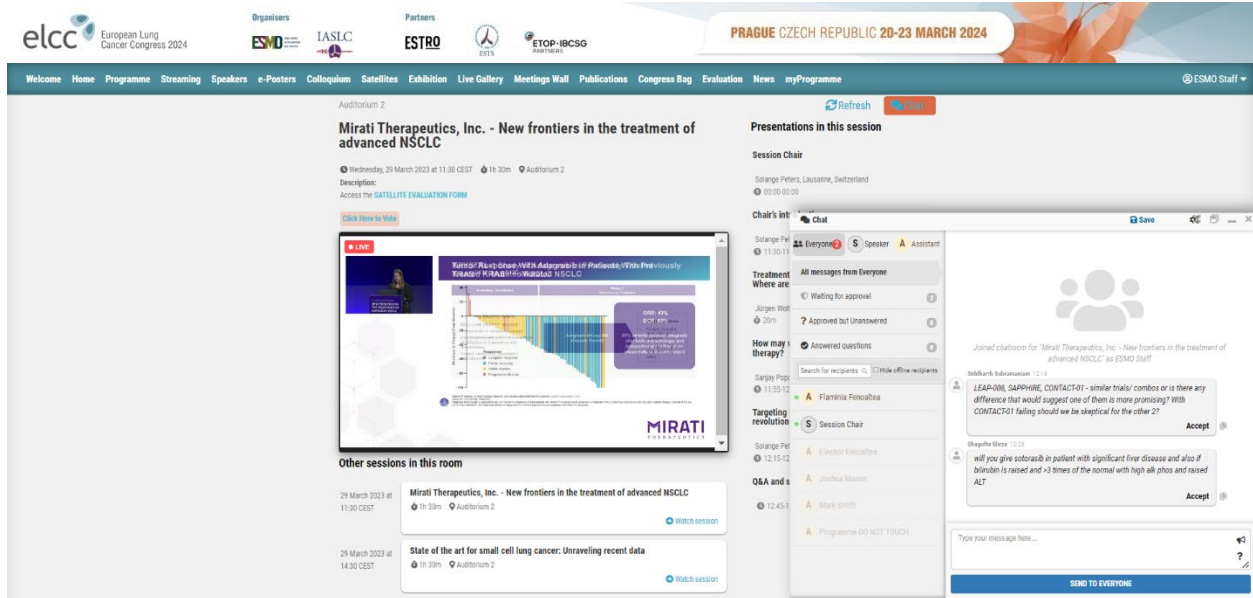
elcc European Lung Cancer Congress 2024

Organisers ESMO IASLC

Partners ESTRO ESTS ETOP·IBCSG PARTNERS

PRAGUE CZECH REPUBLIC 20-23 MARCH 2024

Welcome Home Programme Streaming Speakers e-Posters Colloquium Satellites Exhibition Live Gallery Meetings Wall Publications Congress Bag Evaluation News myProgramme

ESMO Staff

Auditorium 2

Refresh

Mirati Therapeutics, Inc. - New frontiers in the treatment of advanced NSCLC

Wednesday, 29 March 2023 at 11:30 CEST 1h 30m Auditorium 2

Description:

Access the SATELLITE EVALUATION FORM

Click Here to Vote

LIVE

Tumor Response With Adagrasib in Patients With Previously Treated KRAS G12C-Mutated NSCLC

MIRATI THERAPEUTICS

Other sessions in this room

29 March 2023 at 11:30 CEST

Mirati Therapeutics, Inc. - New frontiers in the treatment of advanced NSCLC

1h 30m Auditorium 2

Watch session

29 March 2023 at 14:30 CEST

State of the art for small cell lung cancer: Unraveling recent data

1h 30m Auditorium 2

Watch session

Presentations in this session

Session Chair

Solange Peters, Lausanne, Switzerland

00:00-00:00

Chair's int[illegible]

Solange Pet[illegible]

11:30-11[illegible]

Treatment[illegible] Where are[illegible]

Jürgen Wol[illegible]

20m

How may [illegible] therapy?

Sanjay Pop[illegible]

11:55-12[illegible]

Targeting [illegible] revolution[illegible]

Solange Pet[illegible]

12:15-12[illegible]

Q&A and s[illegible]

12:45-1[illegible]

Chat

Save

Everyone 2 S Speaker A Assistant

All messages from Everyone

Waiting for approval

? Approved but Unanswered

Answered questions

Search for recipients Hide offline recipients

A Flaminia Fenoaltea

S Session Chair

A Eleonor Fenoaltea

A Joshua Mason

A Mark Smith

A Programme DO NOT TOUCH

Joined chatroom for "Mirati Therapeutics, Inc. - New frontiers in the treatment of advanced NSCLC" as ESMO Staff

Siddharth Subramanian 12:14

LEAP-008, SAPPHIRE, CONTACT-01 - similar trials/ combos or is there any difference that would suggest one of them is more promising? With CONTACT-01 failing should we be skeptical for the other 2?

Accept

Shagufta Mirza 12:23

will you give sotorasib in patient with significant liver disease and also if bilirubin is raised and >3 times of the normal with high alk phos and raised ALT

Accept

Type your message here ...

SEND TO EVERYONE